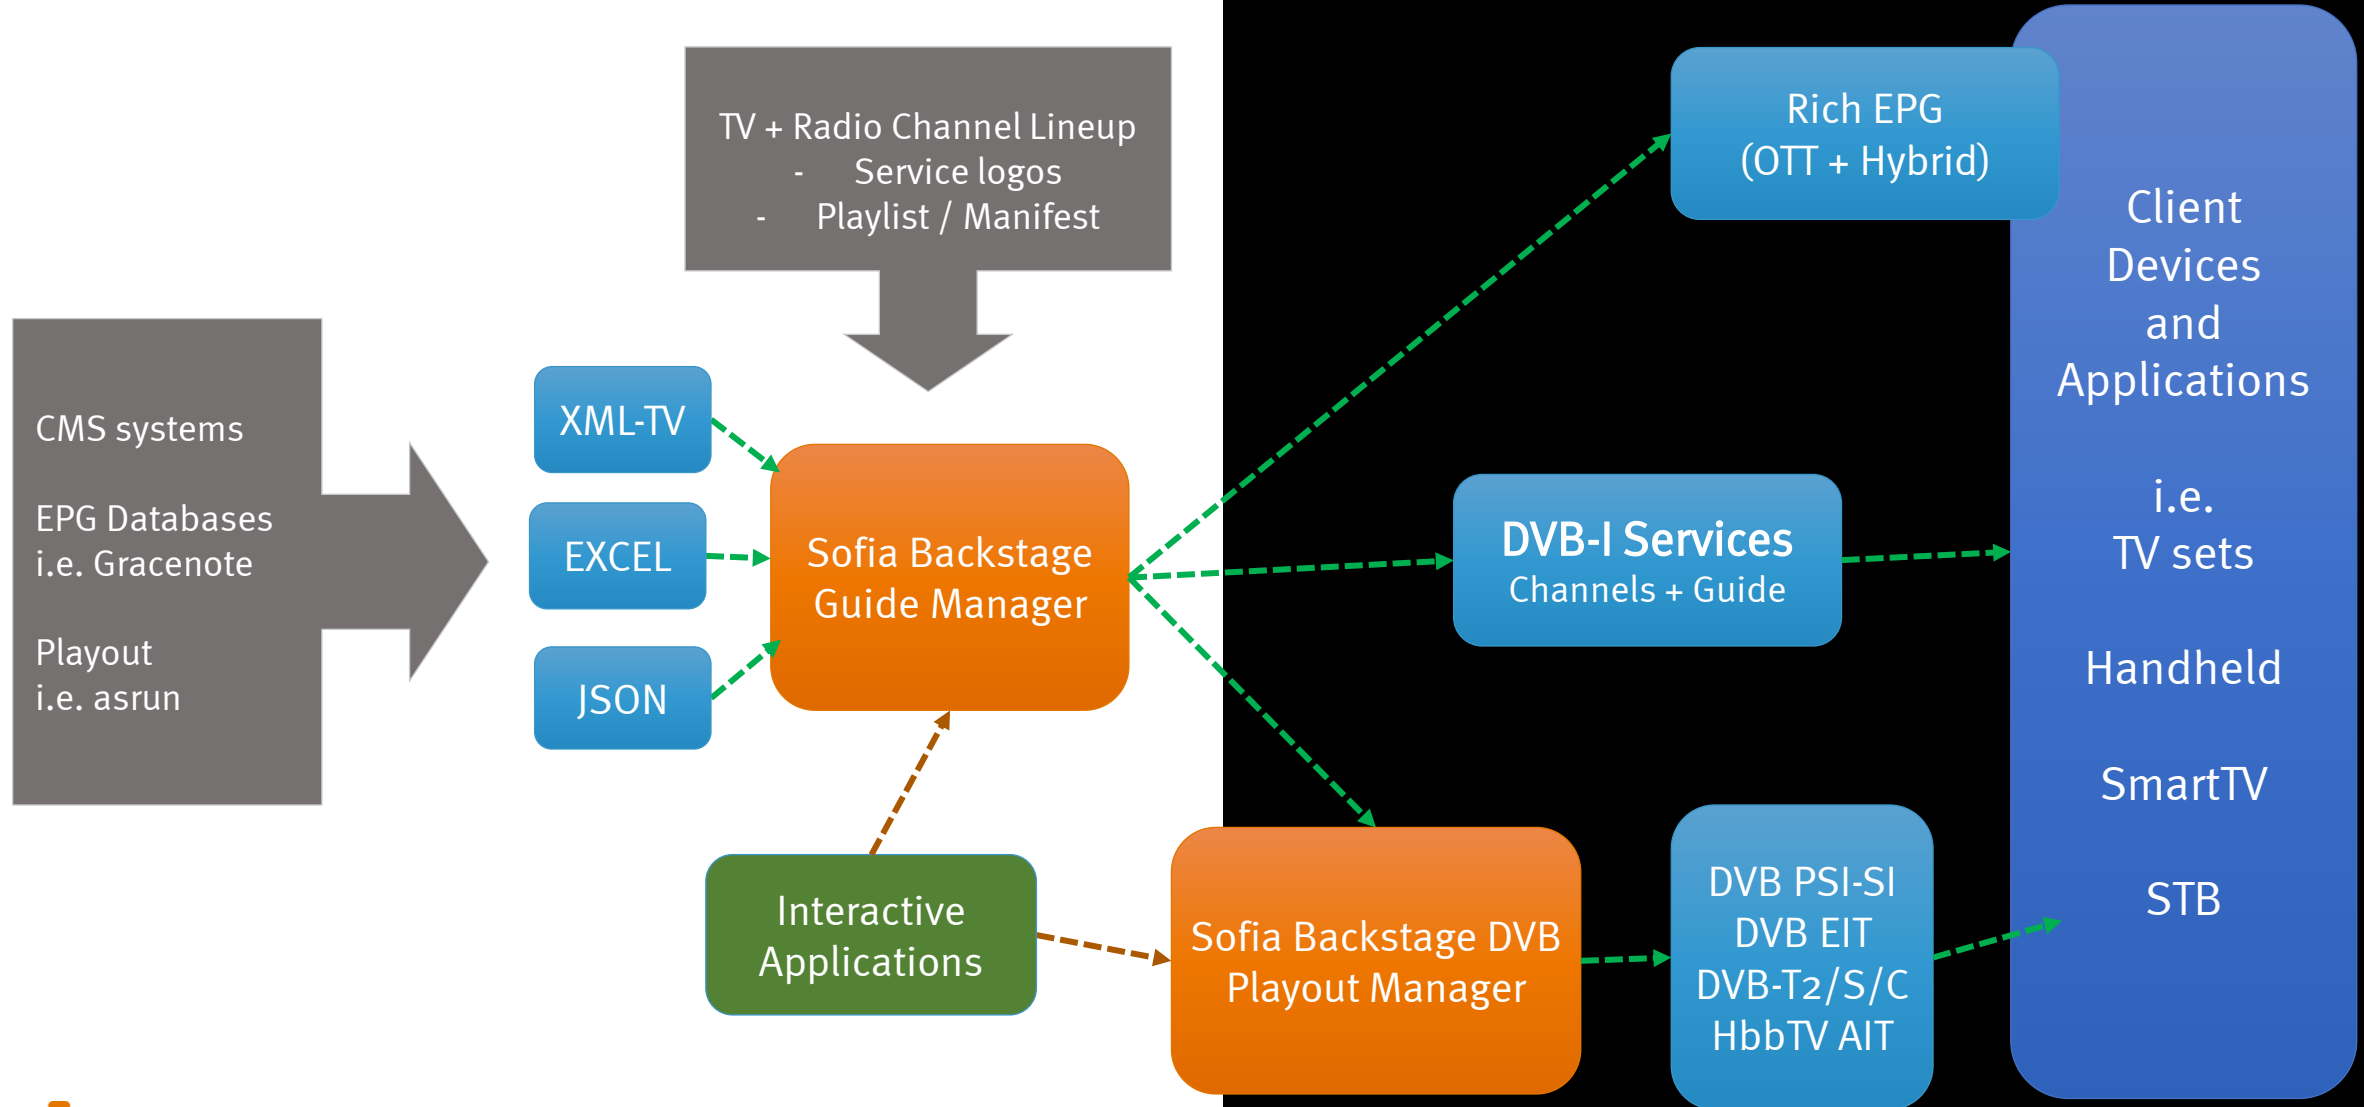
TV + Radio Channel Lineup
- Service logos
- Playlist / Manifest

CMS systems

EPG Databases
i.e. Gracenote

Playout
i.e. asrun

XML-TV

EXCEL

JSON

Sofia Backstage Guide Manager

Interactive Applications

Sofia Backstage DVB Playout Manager

Rich EPG
(OTT + Hybrid)

DVB-I Services
Channels + Guide

DVB PSI-SI
DVB EIT
DVB-T2/S/C
HbbTV AIT

Client Devices and Applications

i.e.
TV sets

Handheld

SmartTV

STB